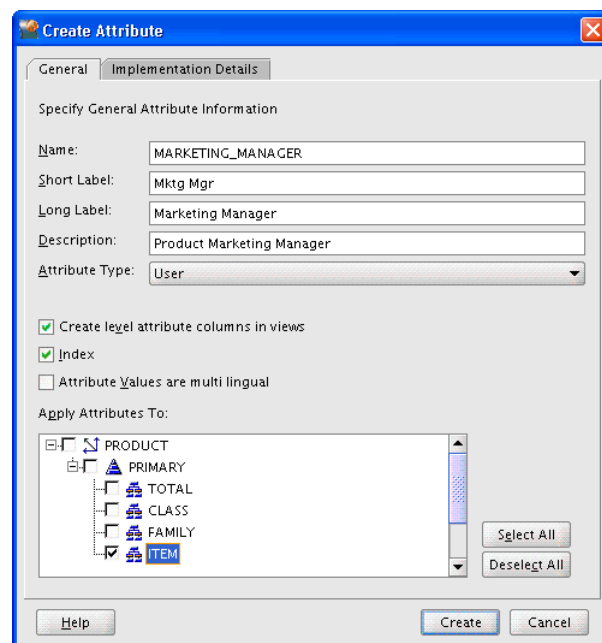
Create Attribute

General | Implementation Details

Specify General Attribute Information

Name: MARKETING_MANAGER

Short Label: Mktg Mgr

Long Label: Marketing Manager

Description: Product Marketing Manager

Attribute Type: User

Create level attribute columns in views

Index

Attribute Values are multi lingual

Apply Attributes To:

PRODUCT
PRIMARY
TOTAL
CLASS
FAMILY
ITEM

Select All

Deselect All

Help

Create

Cancel